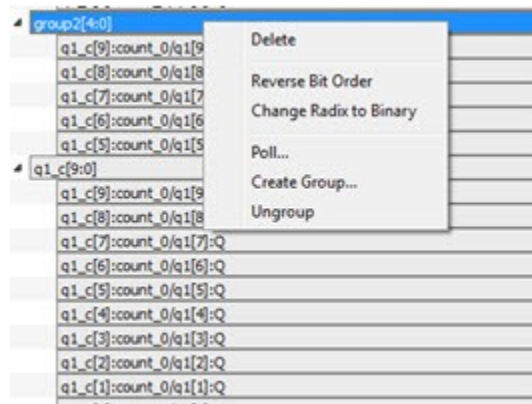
group2[4:0]
q1_c[9]:count_0/q1[9
q1_c[8]:count_0/q1[8
q1_c[7]:count_0/q1[7
q1_c[6]:count_0/q1[6
q1_c[5]:count_0/q1[5
q1_c[9:0]
q1_c[9]:count_0/q1[9
q1_c[8]:count_0/q1[8
q1_c[7]:count_0/q1[7]:Q
q1_c[6]:count_0/q1[6]:Q
q1_c[5]:count_0/q1[5]:Q
q1_c[4]:count_0/q1[4]:Q
q1_c[3]:count_0/q1[3]:Q
q1_c[2]:count_0/q1[2]:Q
q1_c[1]:count_0/q1[1]:Q

Delete
Reverse Bit Order
Change Radix to Binary
Poll...
Create Group...
Ungroup